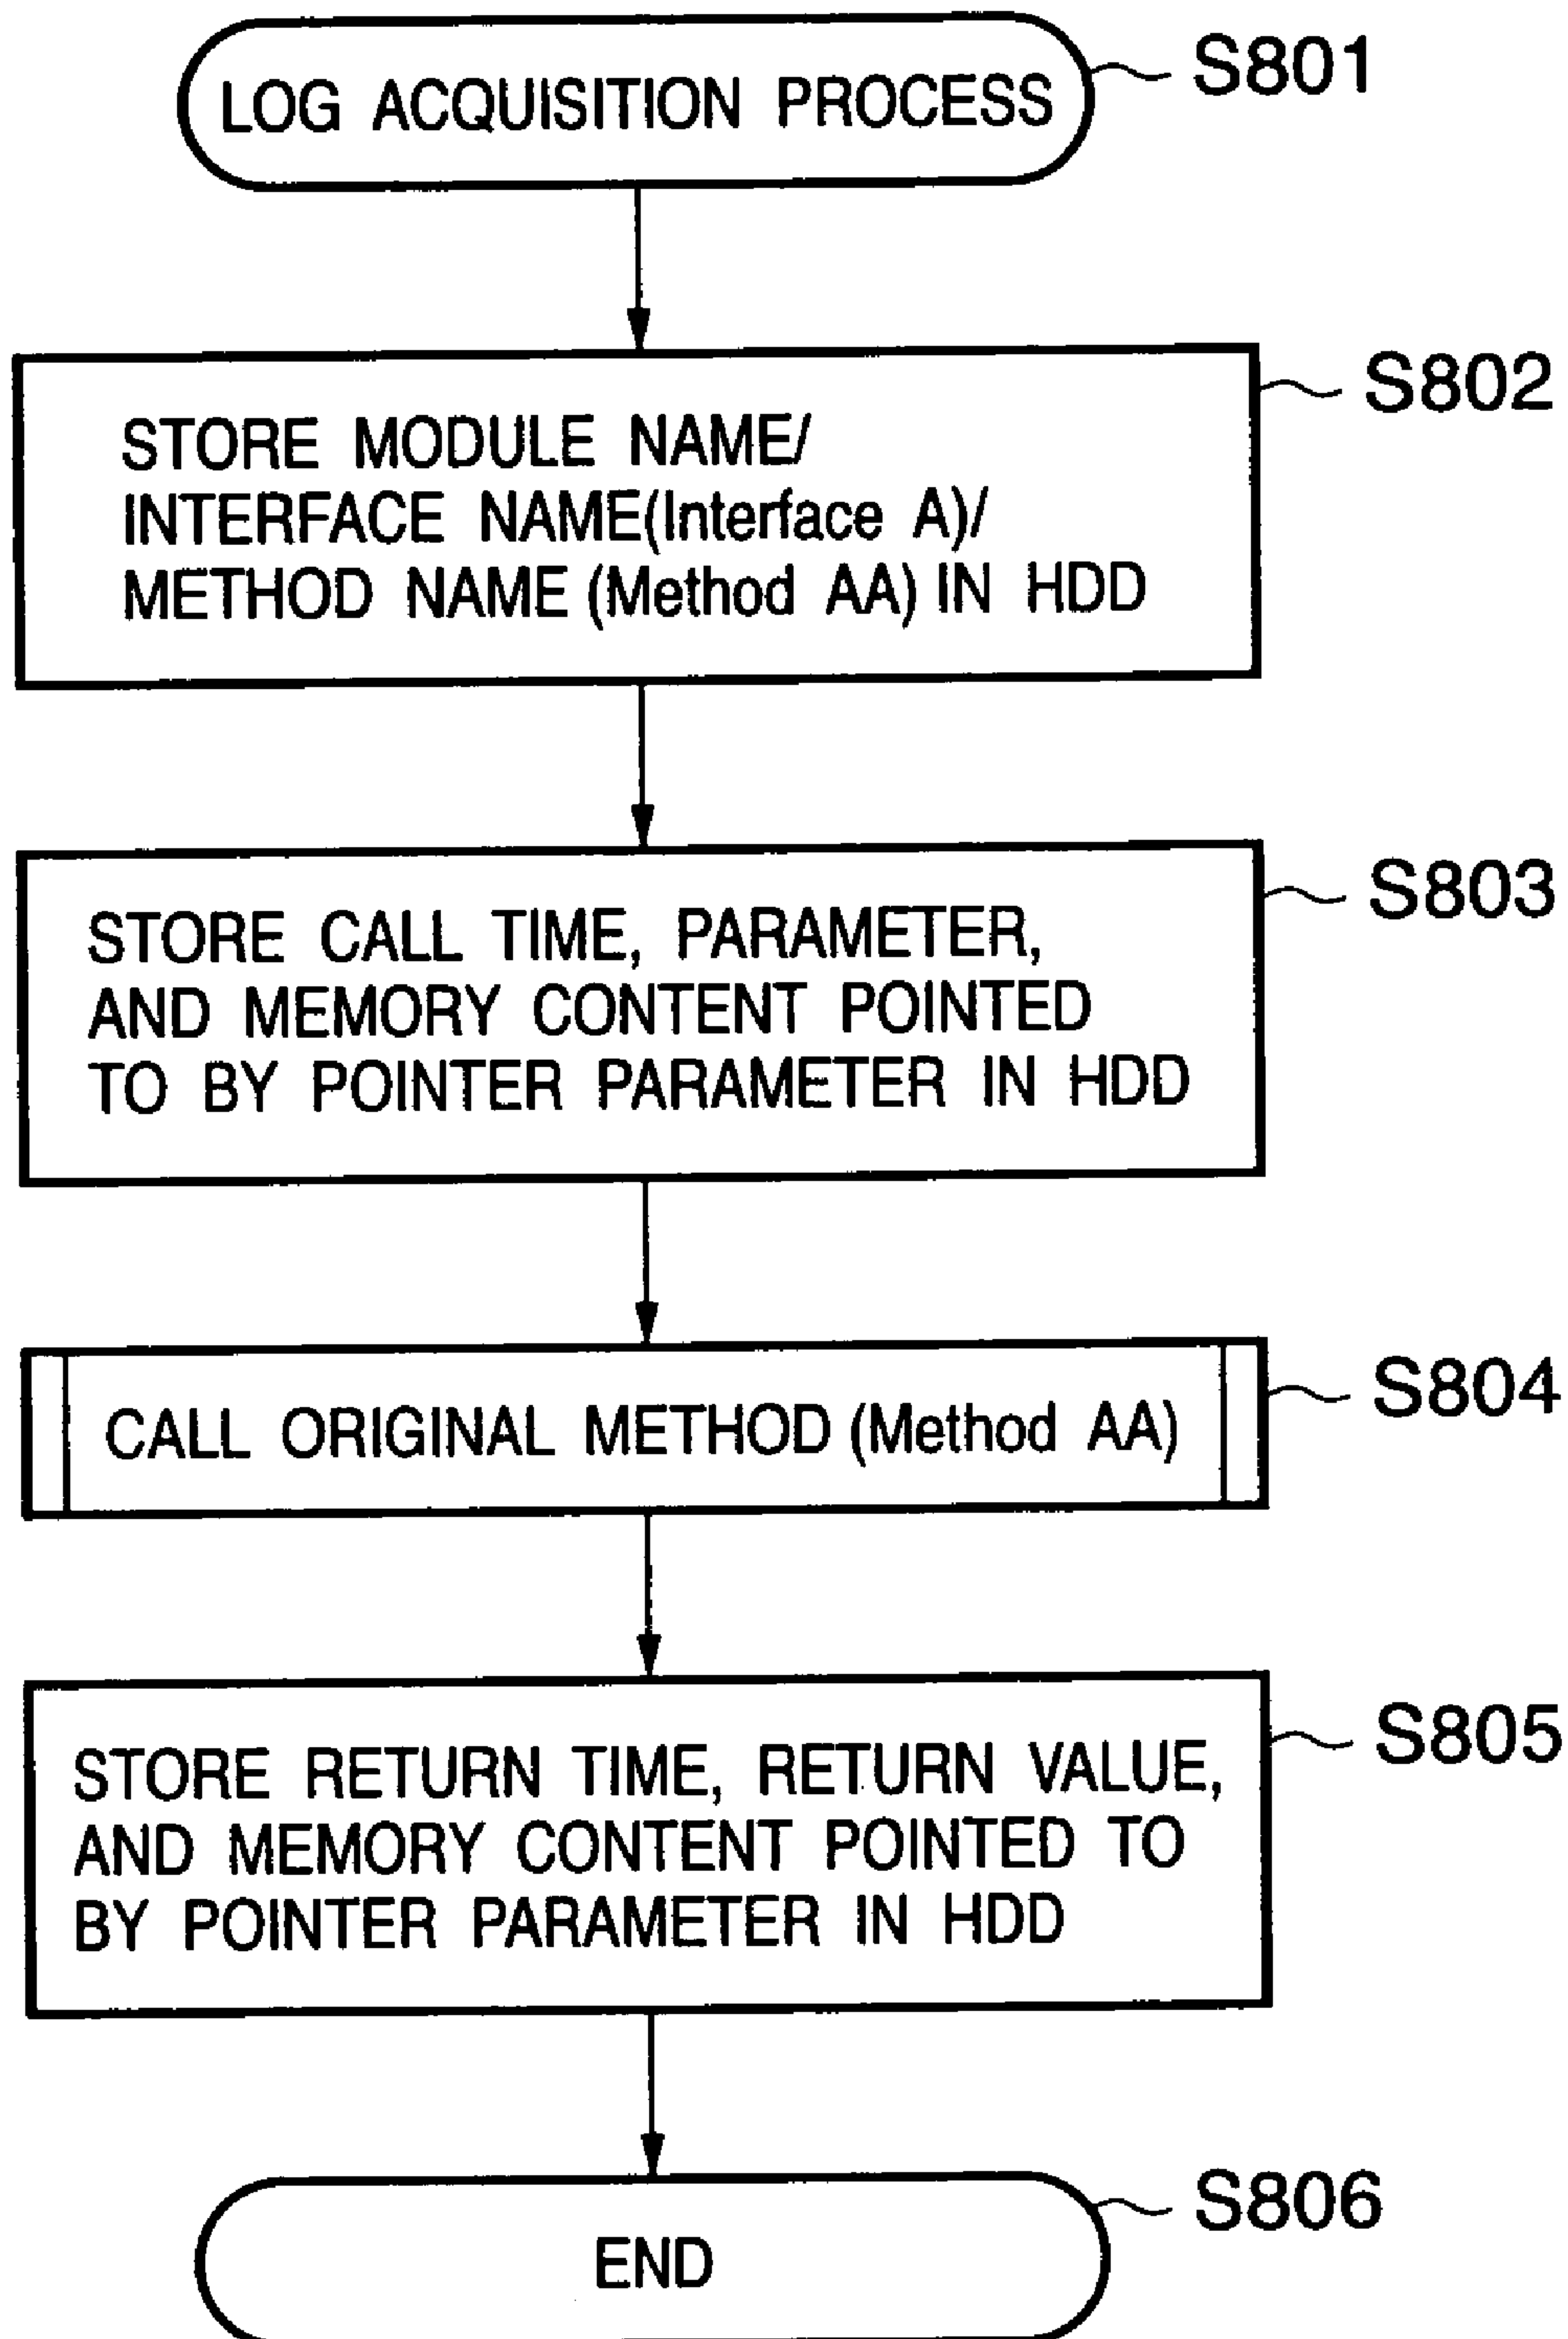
LOG ACQUISITION PROCESS

S801

STORE MODULE NAME/ INTERFACE NAME(Interface A)/ METHOD NAME (Method AA) IN HDD

S802

STORE CALL TIME, PARAMETER, AND MEMORY CONTENT POINTED TO BY POINTER PARAMETER IN HDD

S803

CALL ORIGINAL METHOD (Method AA)

S804

STORE RETURN TIME, RETURN VALUE, AND MEMORY CONTENT POINTED TO BY POINTER PARAMETER IN HDD

S805

END

S806